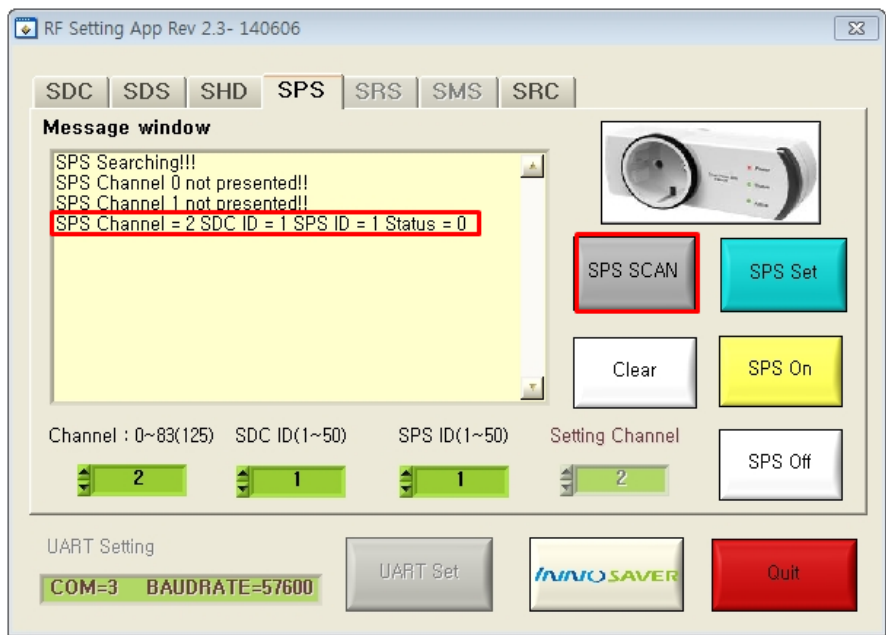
RF Setting App Rev 2.3- 140606

SDC SDS SHD SPS SRS SMS SRC

Message window

SPS Searching!!!
SPS Channel 0 not presented!!
SPS Channel 1 not presented!!
SPS Channel = 2 SDC ID = 1 SPS ID = 1 Status = 0

SPS SCAN
SPS Set
Clear
SPS On
SPS Off

Channel : 0~83(125) SDC ID(1~50) SPS ID(1~50) Setting Channel

2 1 1 2

UART Setting
COM=3 BAUDRATE=57600
UART Set
INNOSAVER
Quit